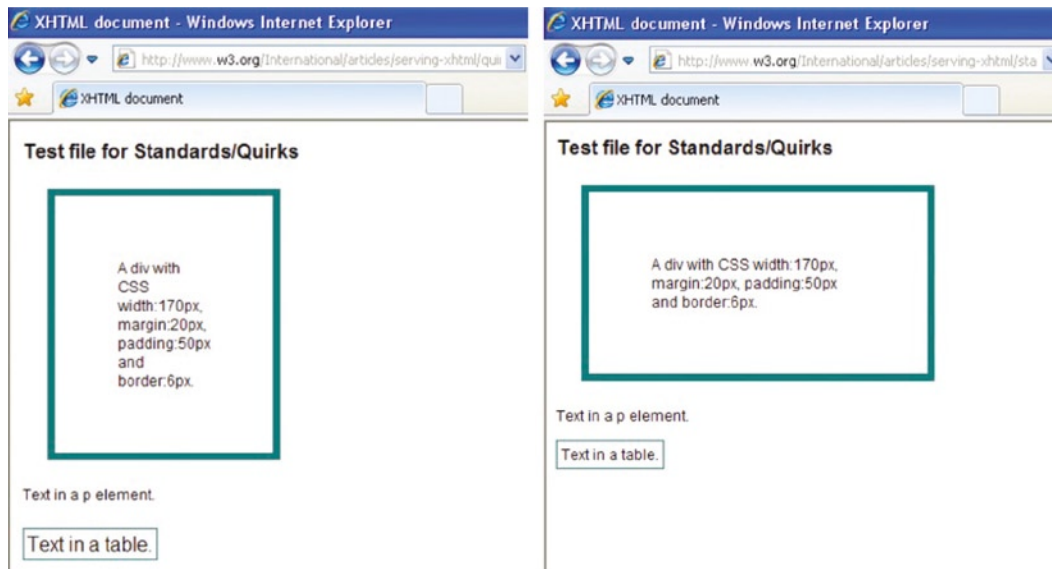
XHTML document - Windows Internet Explorer

http://www.w3.org/International/articles/serving-xhtml/qui

XHTML document

Test file for Standards/Quirks

A div with CSS width:170px, margin:20px, padding:50px and border:6px.

Text in a p element.

Text in a table.

XHTML document - Windows Internet Explorer

http://www.w3.org/International/articles/serving-xhtml/sta

XHTML document

Test file for Standards/Quirks

A div with CSS width:170px, margin:20px, padding:50px and border:6px.

Text in a p element.

Text in a table.